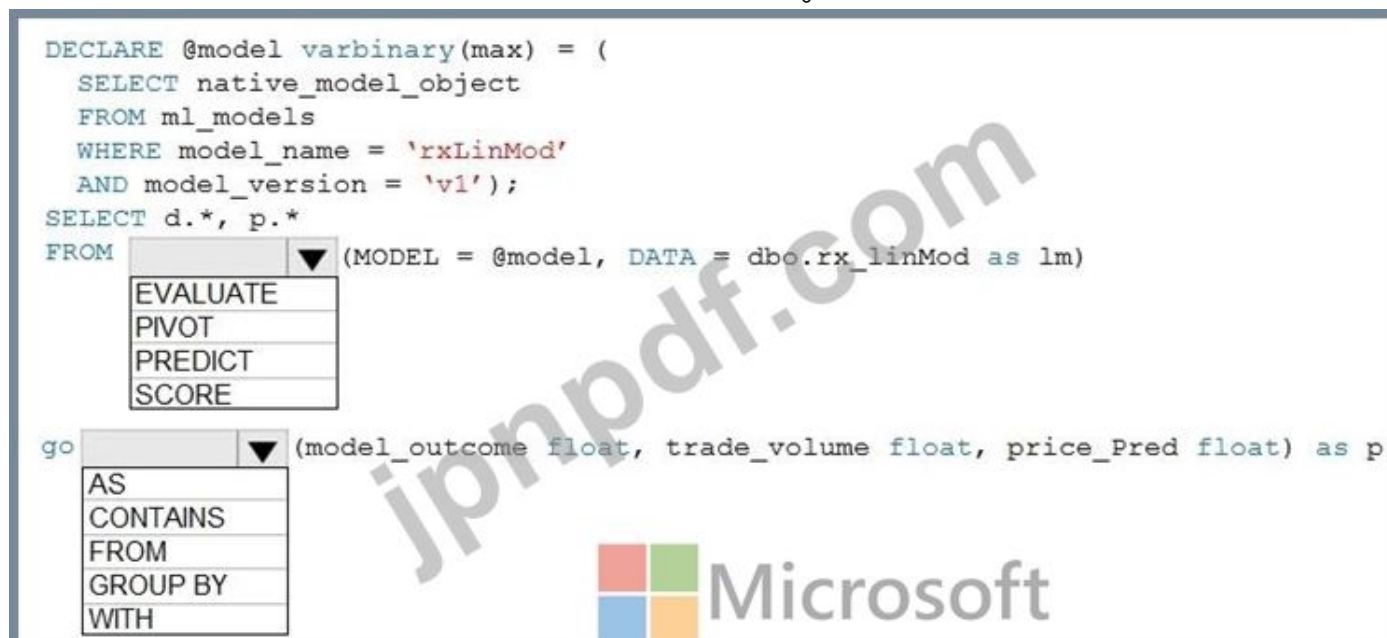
DECLARE @model varbinary(max) = (
SELECT native_model_object
FROM ml_models
WHERE model_name = 'rxLinMod'
AND model_version = 'v1');
SELECT d.*, p.*
FROM [dropdown] (MODEL = @model, DATA = dbo.rx_linMod as lm)

EVALUATE
PIVOT
PREDICT
SCORE

go [dropdown] (model_outcome float, trade_volume float, price_Pred float) as p

AS
CONTAINS
FROM
GROUP BY
WITH

jpnpdf.com

Microsoft